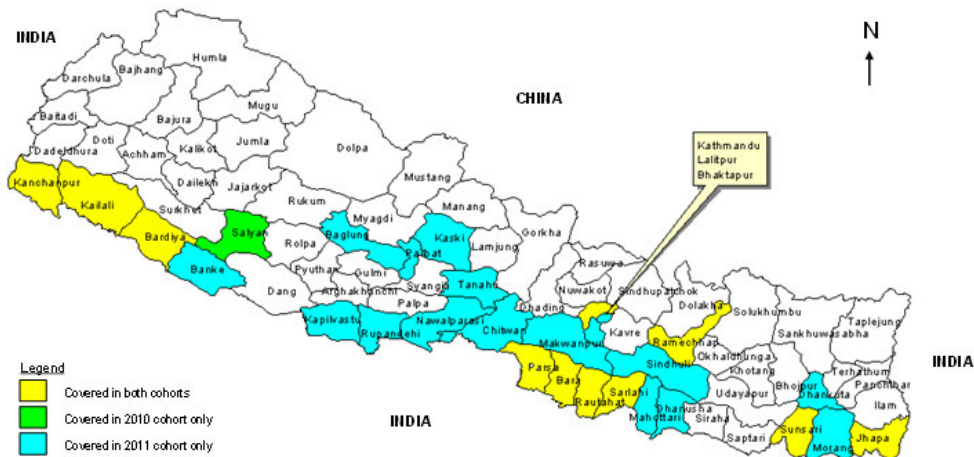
INDIA

N

CHINA

Kathmandu
Lalitpur
Bhaktapur

Humla
Darchula
Bajhang
Baitadi
Bajura
Mugu
Doti
Dadeldhura
Achham
Kalikot
Jumla
Dolpa
Kanchanpur
Dailekh
Jajarkot
Mustang
Kailali
Surkhet
Rukum
Myagdi
Manang
Bardiya
Salyan
Baglung
Kaski
Lamjung
Gorkha
Rolpa
Parbat
Rasuwa
Banke
Pyuthan
Gulmi
Syangja
Tanahu
Nuwakot
Sindhupalchok
Dolakha
Dang
Arghakhanchi
Palpa
Dhading
Solukhumbu
Kapilvastu
Rupandehi
Nawalparasi
Chitwan
Kavre
Sankhuwasabha
Taplejung
Makwanpur
Ramechhap
Okhaldhunga
Parsa
Sindhuli
Khotang
Terhathum
Bara
Sarlahi
Bhojpur
Panchthar
Rautahat
Udayapur
Dhankuta
Ilam
Mahottari
Dhanusha
Siraha
Saptari
Sunsari
Morang
Jhapa

INDIA

INDIA

Legend
Covered in both cohorts
Covered in 2010 cohort only
Covered in 2011 cohort only